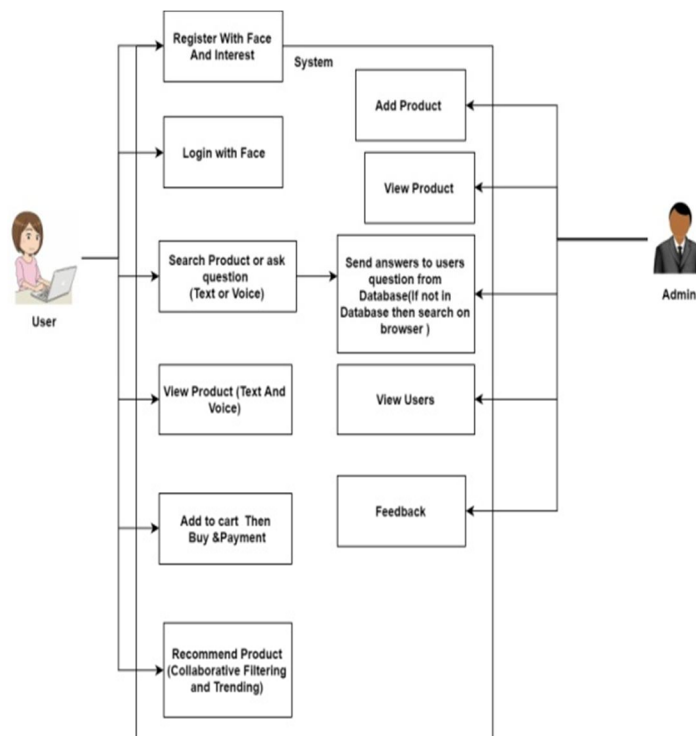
Register With Face And Interest

System

Add Product

Login with Face

View Product

User

Search Product or ask question (Text or Voice)

Send answers to users question from Database(If not in Database then search on browser )

Admin

View Product (Text And Voice)

View Users

Add to cart Then Buy &Payment

Feedback

Recommend Product (Collaborative Filtering and Trending)